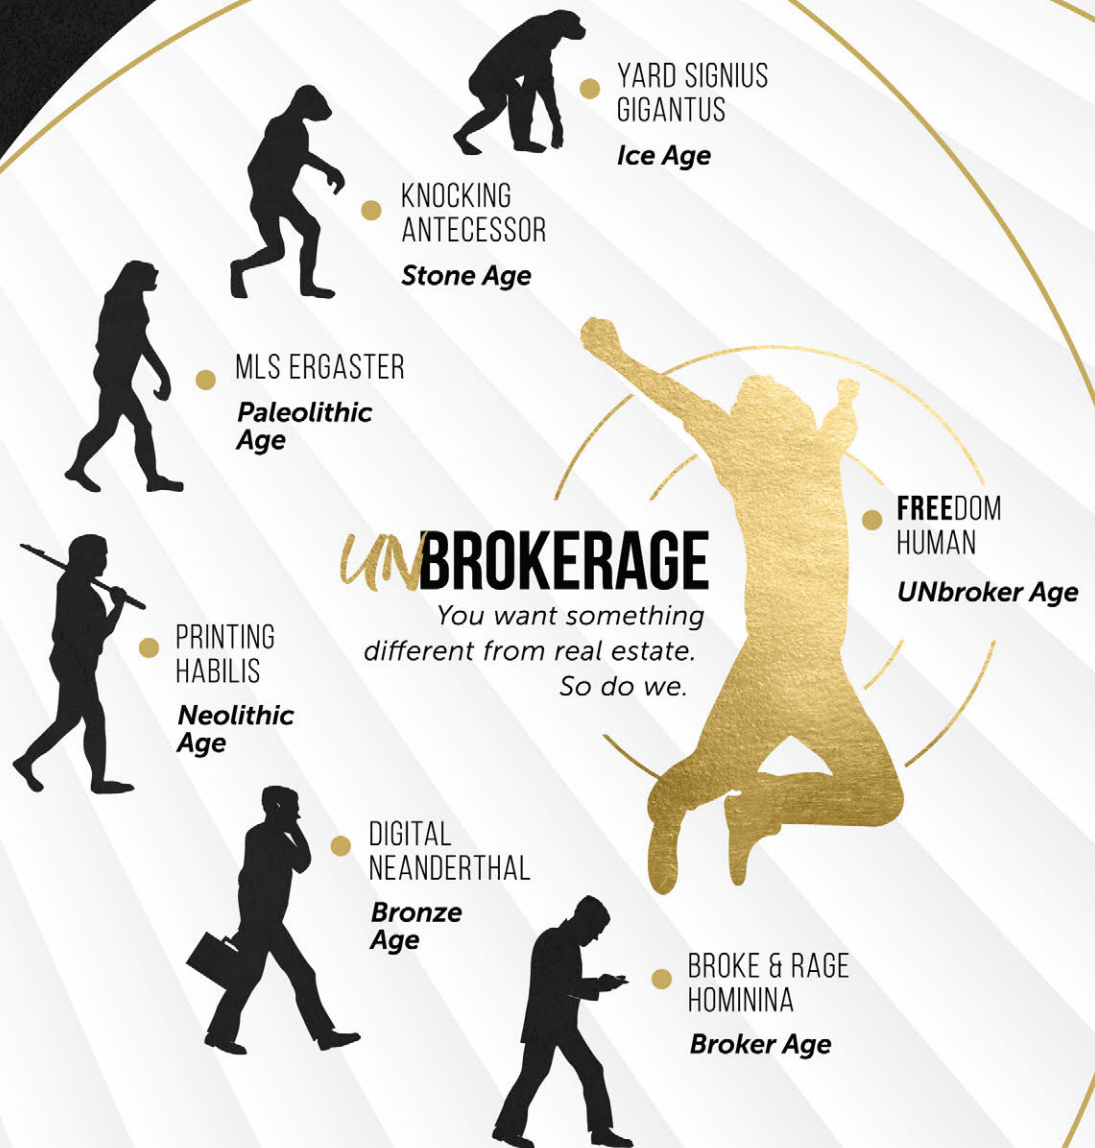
YARD SIGNIUS GIGANTUS
Ice Age

KNOCKING ANTECESSOR
Stone Age

MLS ERGASTER
Paleolithic Age

UNBROKERAGE
You want something different from real estate. So do we.

FREEDOM HUMAN
UNbroker Age

PRINTING HABILIS
Neolithic Age

DIGITAL NEANDERTHAL
Bronze Age

BROKE & RAGE HOMININA
Broker Age